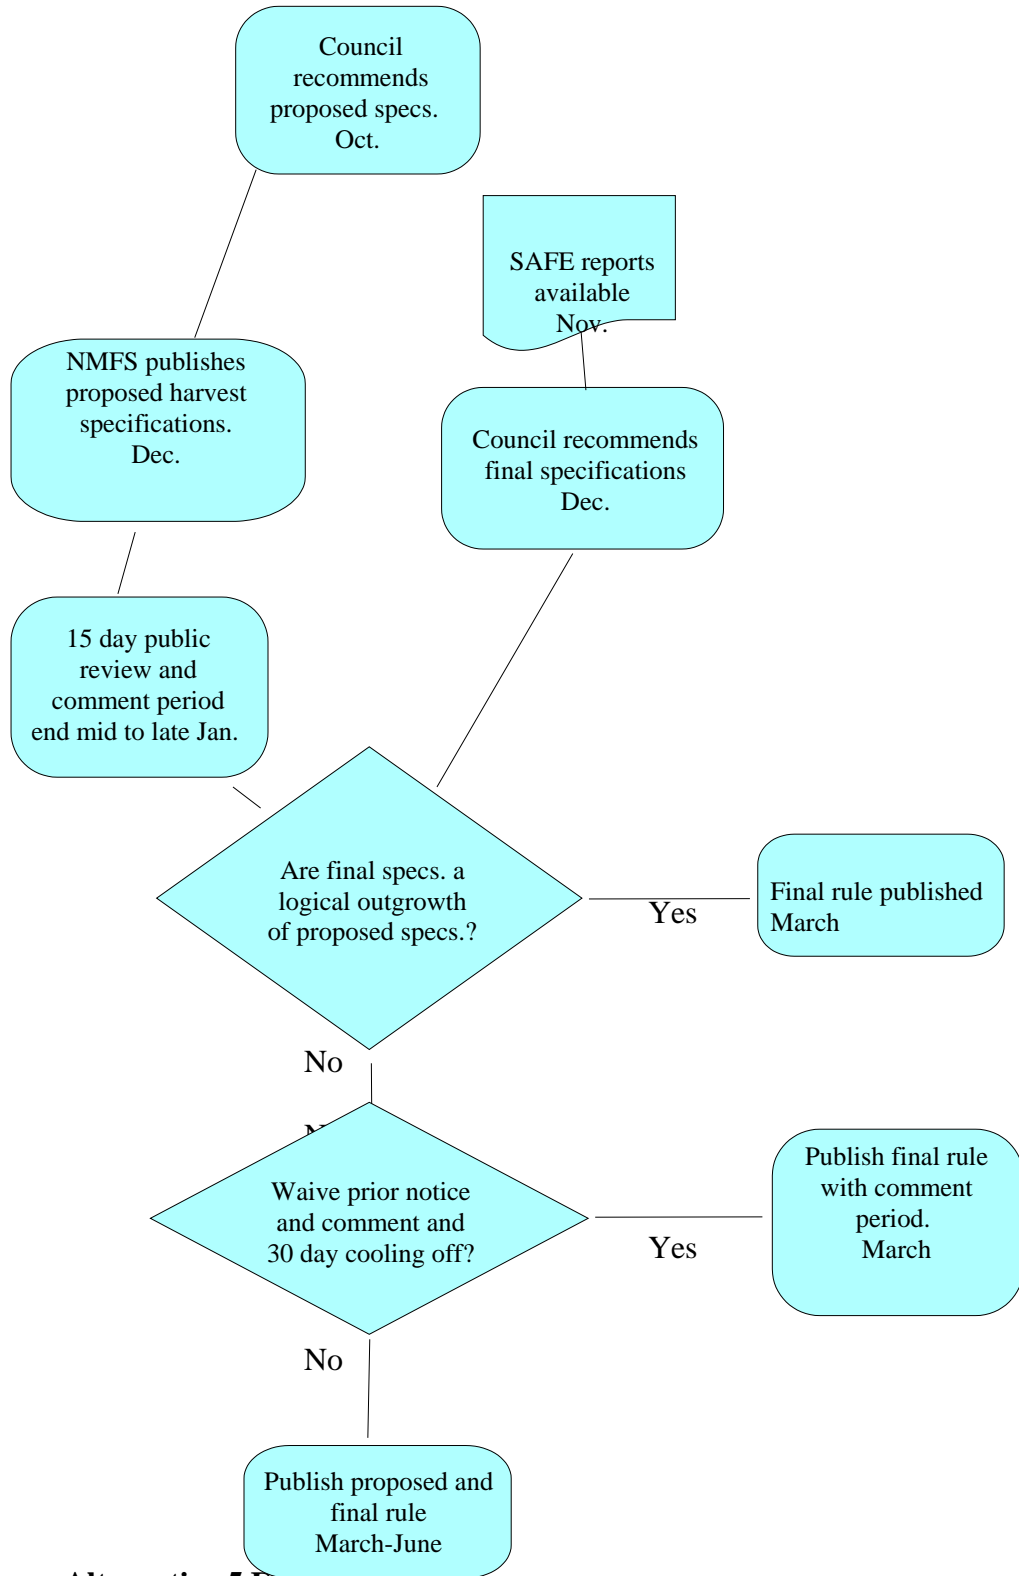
Council recommends proposed specs. Oct.

SAFE reports available Nov.

NMFS publishes proposed harvest specifications. Dec.

Council recommends final specifications Dec.

15 day public review and comment period end mid to late Jan.

Are final specs. a logical outgrowth of proposed specs.?

Yes

Final rule published March

No

N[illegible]

Waive prior notice and comment and 30 day cooling off?

Yes

Publish final rule with comment period. March

No

Publish proposed and final rule March-June

Alternative 5 D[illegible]